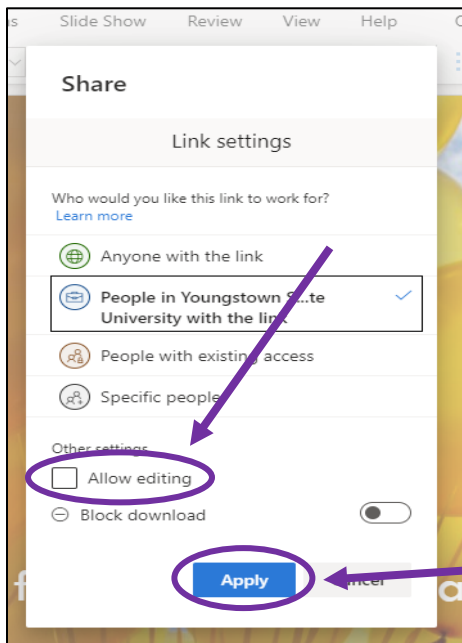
s Slide Show Review View Help

Share

Link settings

Who would you like this link to work for?
Learn more

Anyone with the link

People in Youngstown S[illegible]te University with the link

People with existing access

Specific people

Other settings

Allow editing

Block download

f

Apply

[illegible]ncel

a